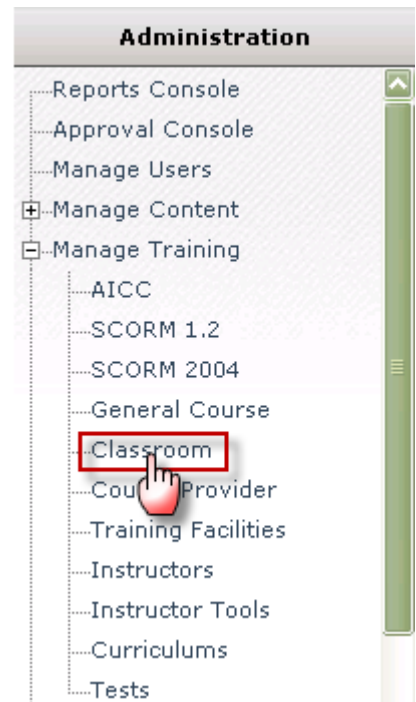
Administration

Reports Console
Approval Console
Manage Users
Manage Content
Manage Training
AICC
SCORM 1.2
SCORM 2004
General Course
Classroom
Cou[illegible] Provider
Training Facilities
Instructors
Instructor Tools
Curriculums
Tests